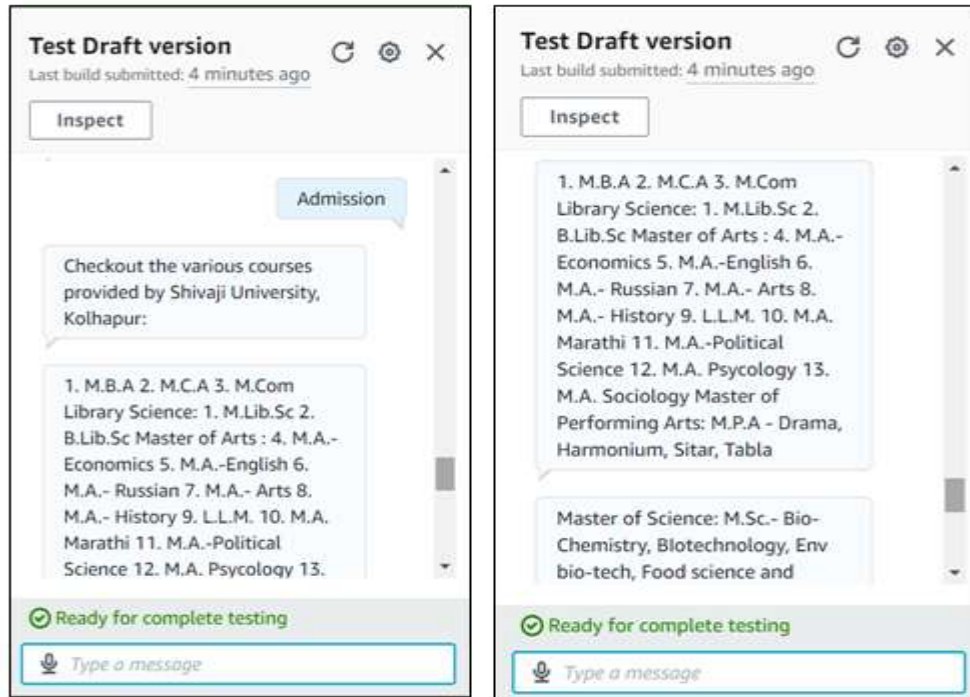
Test Draft version
Last build submitted: 4 minutes ago

Inspect

Admission

Checkout the various courses provided by Shivaji University, Kolhapur:

1. M.B.A 2. M.C.A 3. M.Com Library Science: 1. M.Lib.Sc 2. B.Lib.Sc Master of Arts : 4. M.A.- Economics 5. M.A.-English 6. M.A.- Russian 7. M.A.- Arts 8. M.A.- History 9. L.L.M. 10. M.A. Marathi 11. M.A.-Political Science 12. M.A. Psycology 13.

Ready for complete testing

Type a message

Test Draft version
Last build submitted: 4 minutes ago

Inspect

1. M.B.A 2. M.C.A 3. M.Com Library Science: 1. M.Lib.Sc 2. B.Lib.Sc Master of Arts : 4. M.A.- Economics 5. M.A.-English 6. M.A.- Russian 7. M.A.- Arts 8. M.A.- History 9. L.L.M. 10. M.A. Marathi 11. M.A.-Political Science 12. M.A. Psycology 13. M.A. Sociology Master of Performing Arts: M.P.A - Drama, Harmonium, Sitar, Tabla

Master of Science: M.Sc.- Bio-Chemistry, BIotechnology, Env bio-tech, Food science and

Ready for complete testing

Type a message